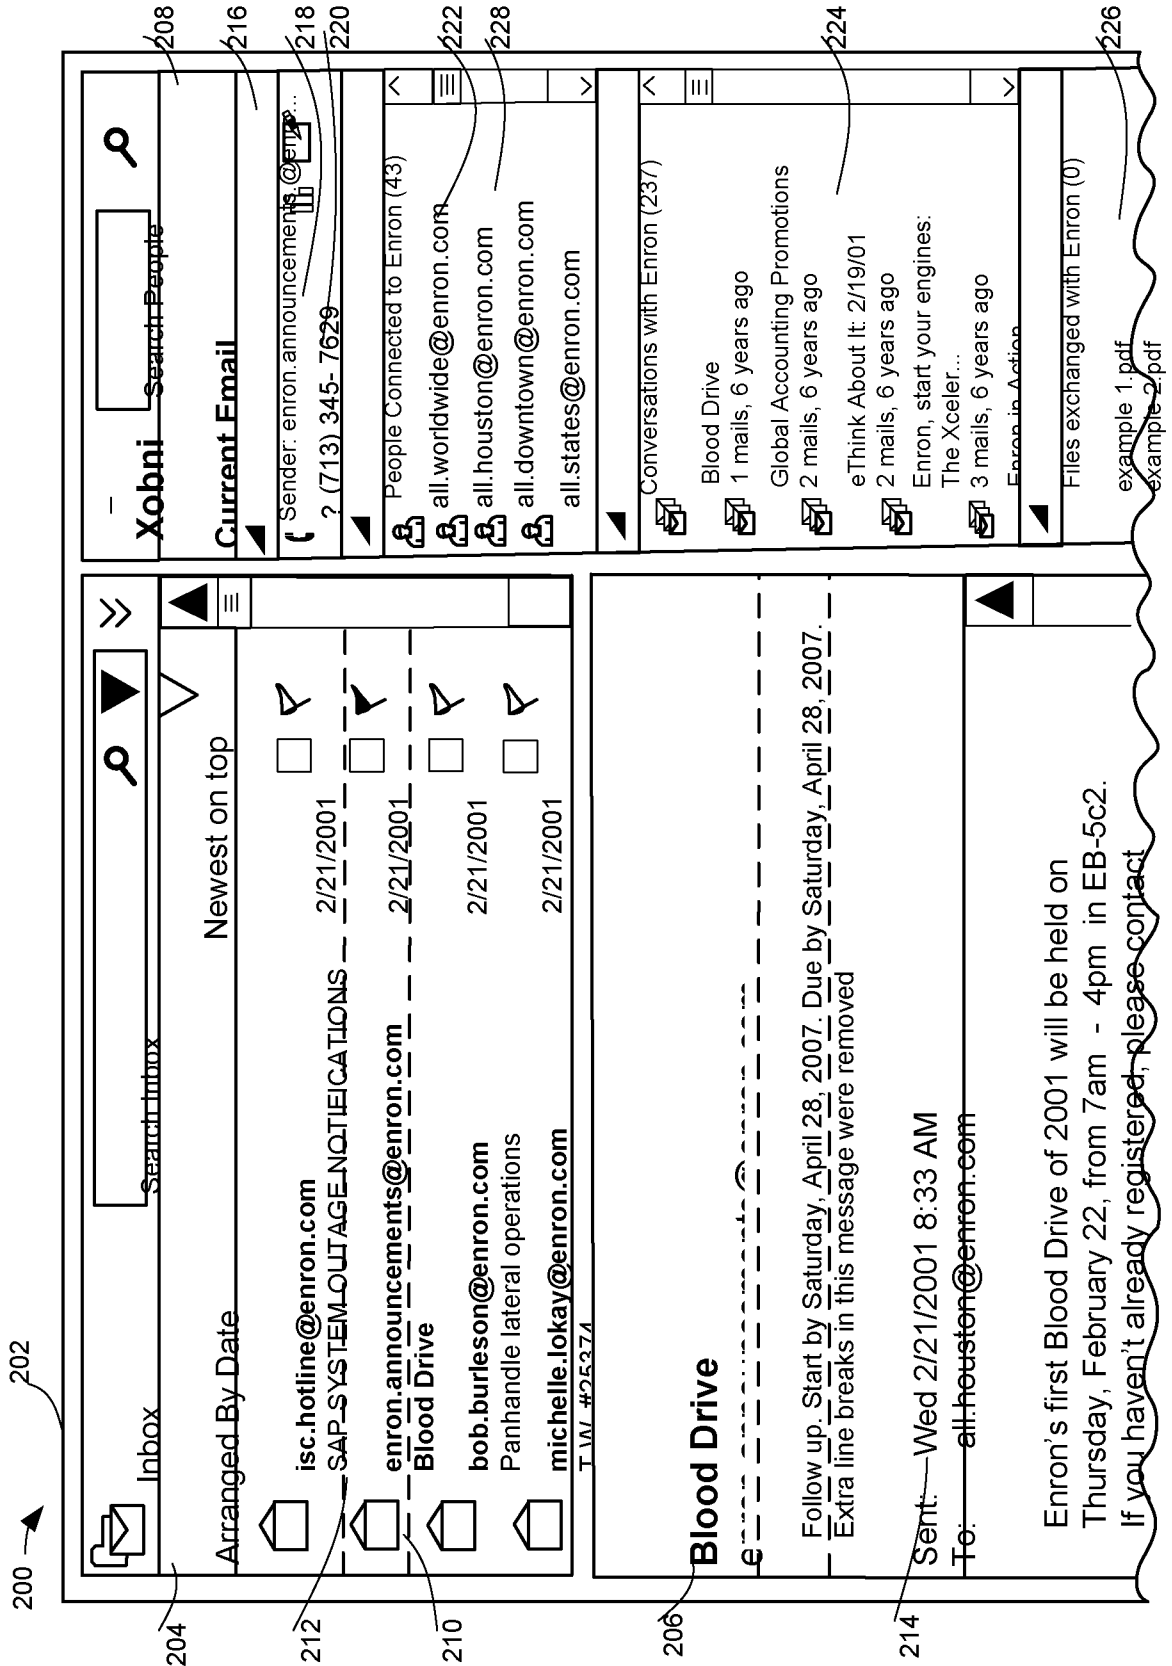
200

202

204

212

210

206

214

208

216

218

220

222

228

224

226

Inbox

Search Inbox

Arranged By Date

Newest on top

isc.hotline@enron.com
SAP SYSTEM OUTAGE NOTIFICATIONS 2/21/2001

enron.announcements@enron.com
Blood Drive 2/21/2001

bob.burleson@enron.com
Panhandle lateral operations 2/21/2001

michelle.lokay@enron.com
T.W. #25374 2/21/2001

Blood Drive

enron.announcements@enron.com

Follow up. Start by Saturday, April 28, 2007. Due by Saturday, April 28, 2007.
Extra line breaks in this message were removed

Sent: Wed 2/21/2001 8:33 AM
To: all.houston@enron.com

Enron's first Blood Drive of 2001 will be held on
Thursday, February 22, from 7am - 4pm in EB-5c2.
If you haven't already registered, please contact

Xobni

Search People

Current Email

Sender: enron.announcements@enron...
? (713) 345- 7629

People Connected to Enron (43)
all.worldwide@enron.com
all.houston@enron.com
all.downtown@enron.com
all.states@enron.com

Conversations with Enron (237)
Blood Drive
1 mails, 6 years ago
Global Accounting Promotions
2 mails, 6 years ago
eThink About It: 2/19/01
2 mails, 6 years ago
Enron, start your engines:
The Xceler...
3 mails, 6 years ago
Enron in Action

Files exchanged with Enron (0)
example 1.pdf
example 2.pdf